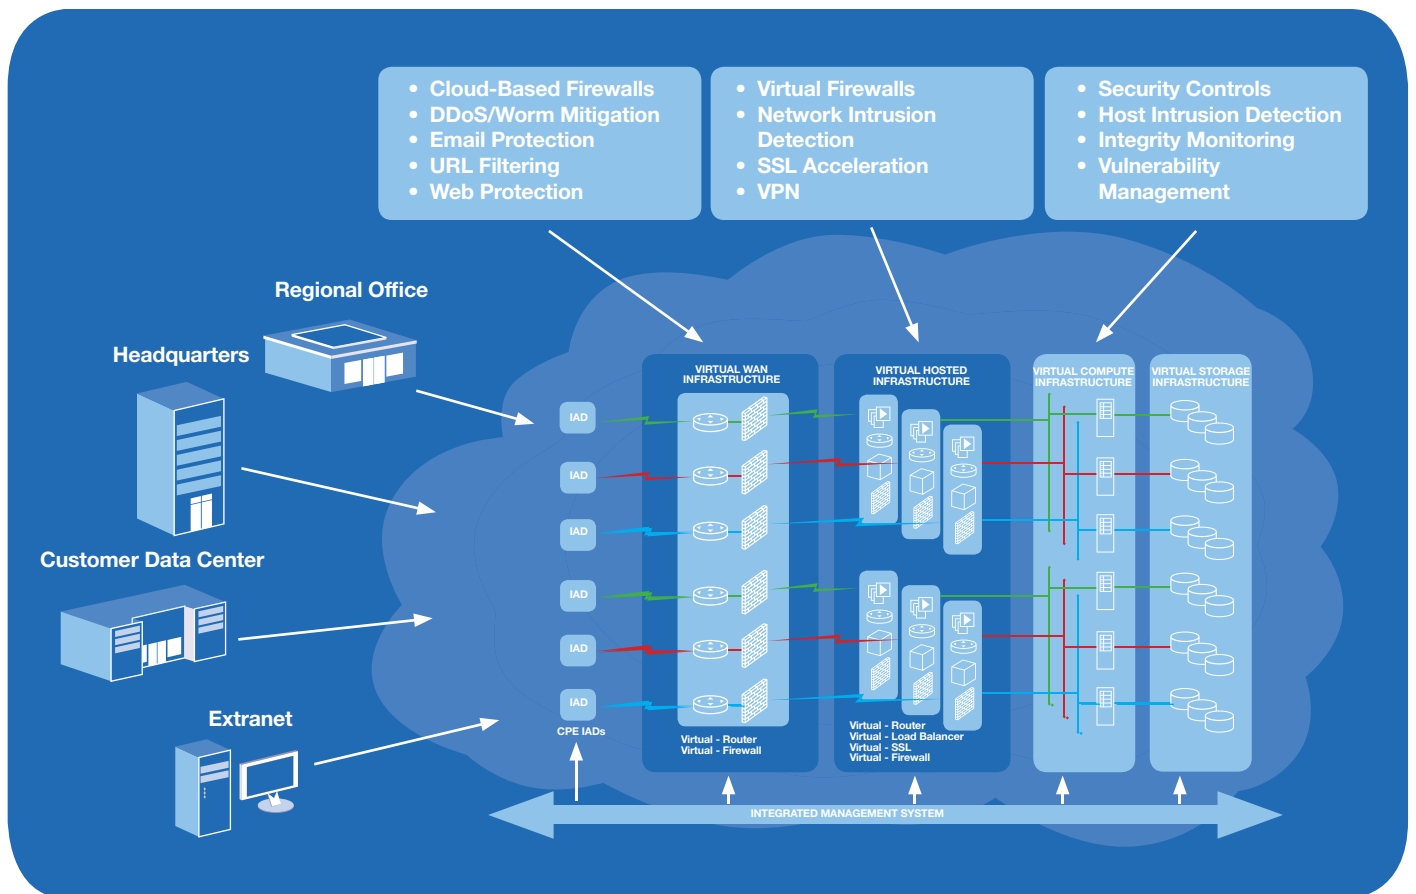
• Cloud-Based Firewalls
• DDoS/Worm Mitigation
• Email Protection
• URL Filtering
• Web Protection

• Virtual Firewalls
• Network Intrusion Detection
• SSL Acceleration
• VPN

• Security Controls
• Host Intrusion Detection
• Integrity Monitoring
• Vulnerability Management

Regional Office

Headquarters

Customer Data Center

Extranet

IAD
IAD
IAD
IAD
IAD
IAD
CPE IADs

VIRTUAL WAN INFRASTRUCTURE

Virtual - Router
Virtual - Firewall

VIRTUAL HOSTED INFRASTRUCTURE

Virtual - Router
Virtual - Load Balancer
Virtual - SSL
Virtual - Firewall

VIRTUAL COMPUTE INFRASTRUCTURE

VIRTUAL STORAGE INFRASTRUCTURE

INTEGRATED MANAGEMENT SYSTEM